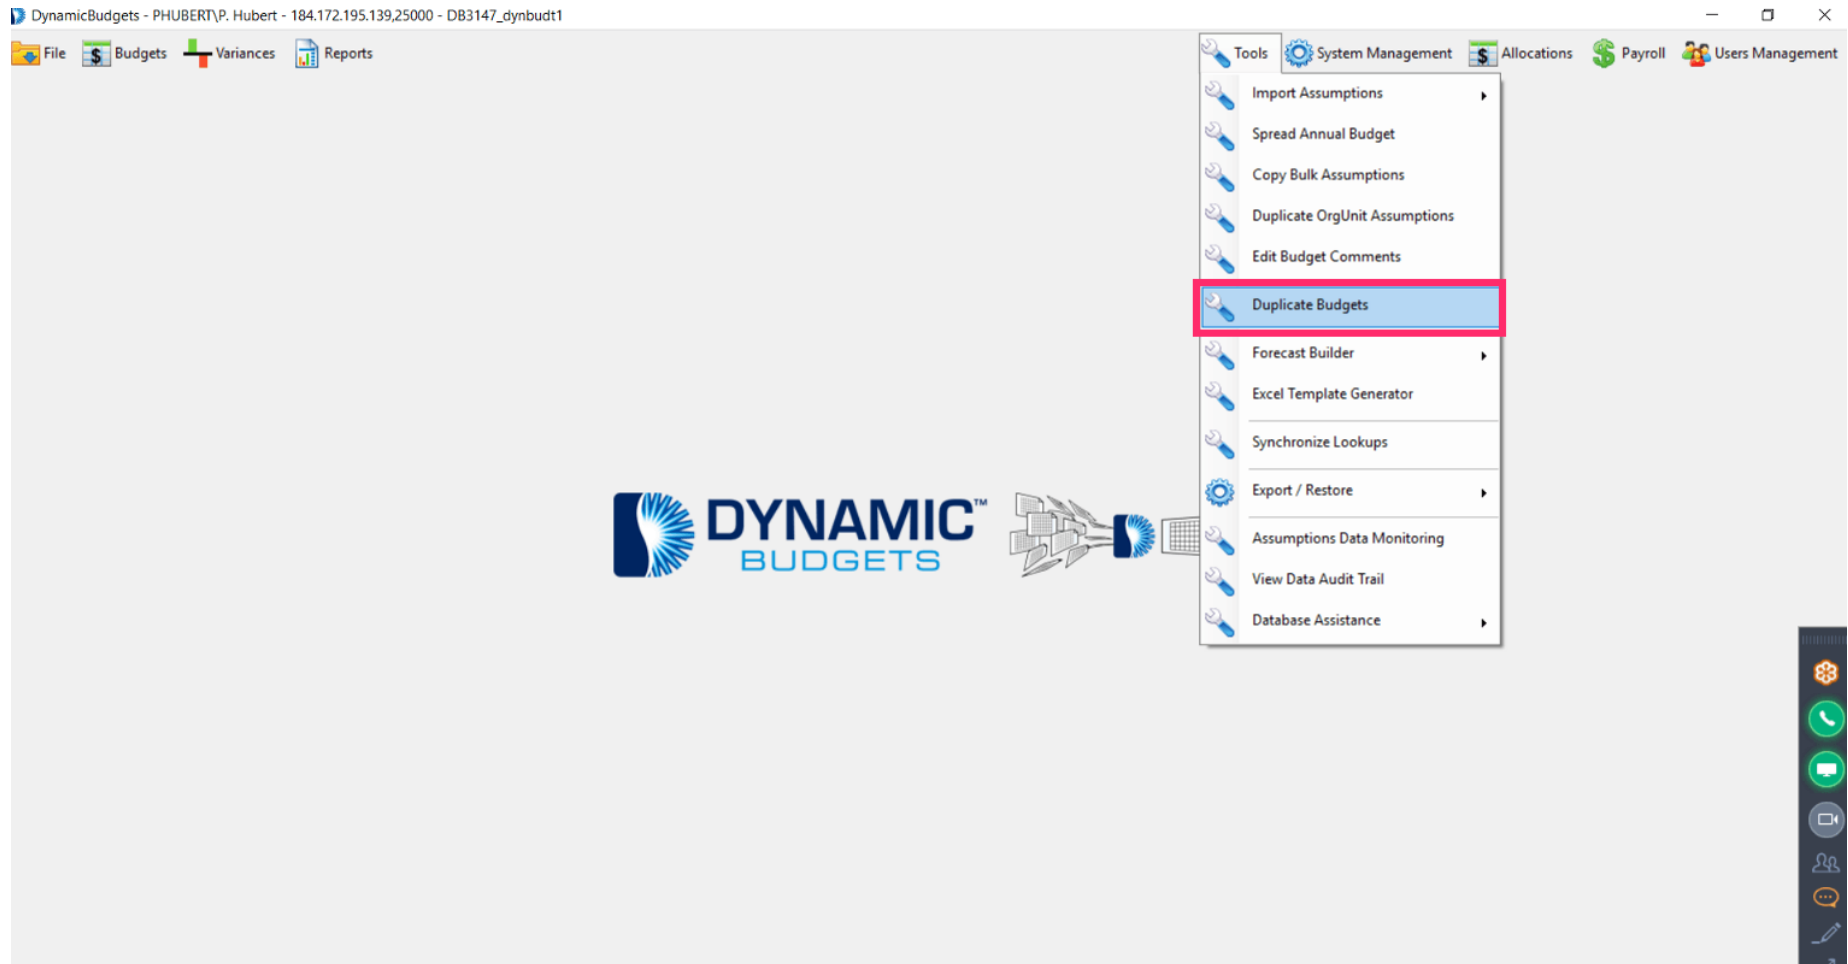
DynamicBudgets - PHUBERT\P. Hubert - 184.172.195.139,25000 - DB3147_dynbudt1

File Budgets Variances Reports

Tools System Management Allocations Payroll Users Management

Import Assumptions
Spread Annual Budget
Copy Bulk Assumptions
Duplicate OrgUnit Assumptions
Edit Budget Comments
Duplicate Budgets
Forecast Builder
Excel Template Generator
Synchronize Lookups
Export / Restore
Assumptions Data Monitoring
View Data Audit Trail
Database Assistance

DYNAMIC™
BUDGETS